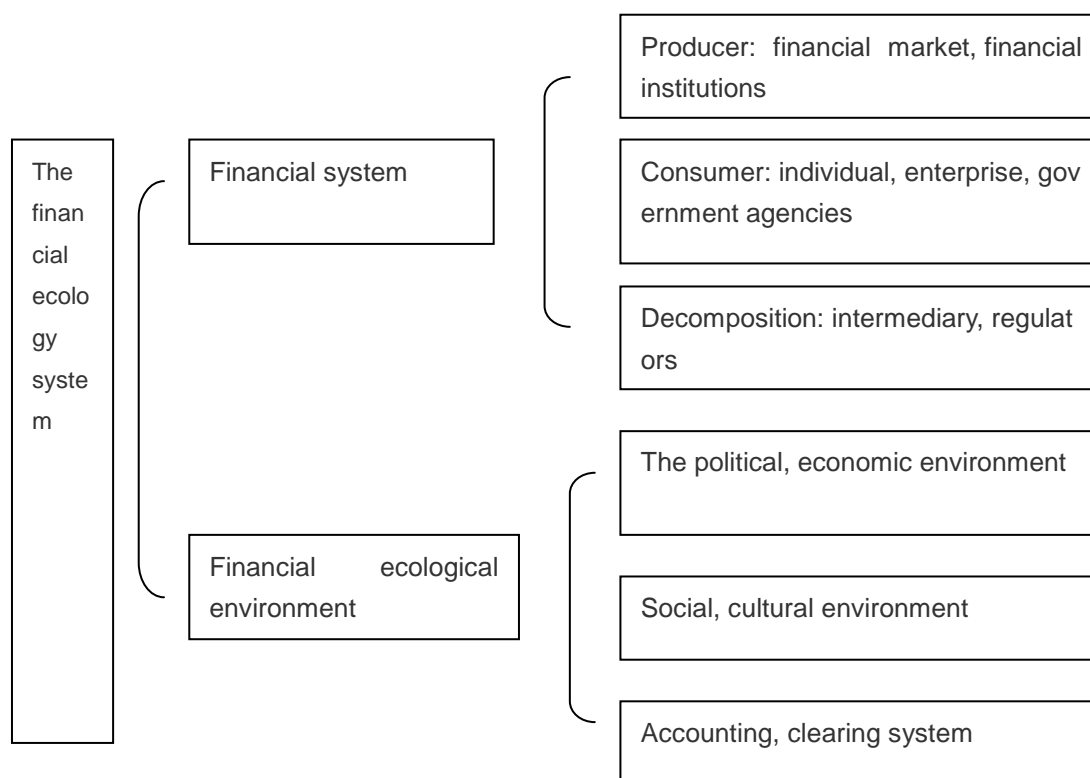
The financial ecology system

Financial system

Producer: financial market, financial institutions

Consumer: individual, enterprise, government agencies

Decomposition: intermediary, regulators

Financial ecological environment

The political, economic environment

Social, cultural environment

Accounting, clearing system